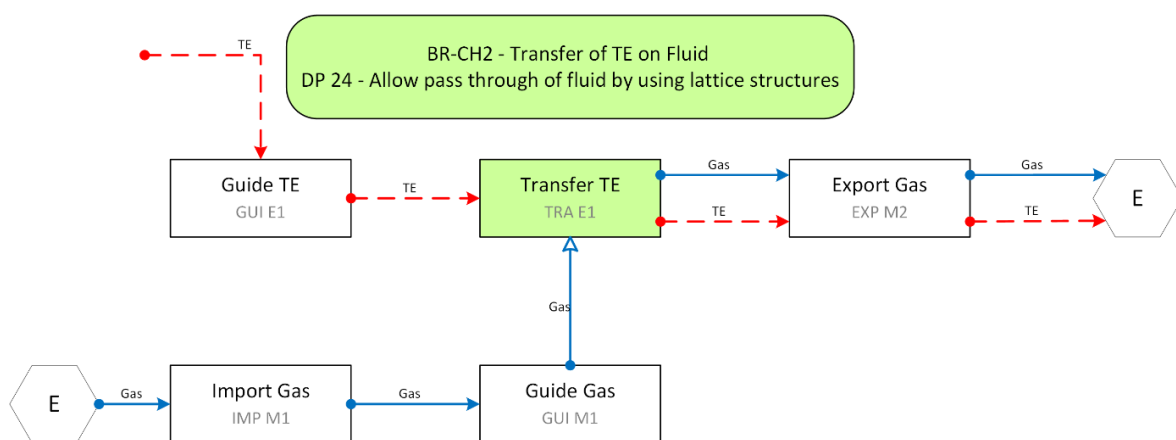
BR-CH2 - Transfer of TE on Fluid
DP 24 - Allow pass through of fluid by using lattice structures

TE

Guide TE
GUI E1

TE

Transfer TE
TRA E1

Gas

TE

Export Gas
EXP M2

Gas

TE

E

Gas

E

Gas

Import Gas
IMP M1

Gas

Guide Gas
GUI M1